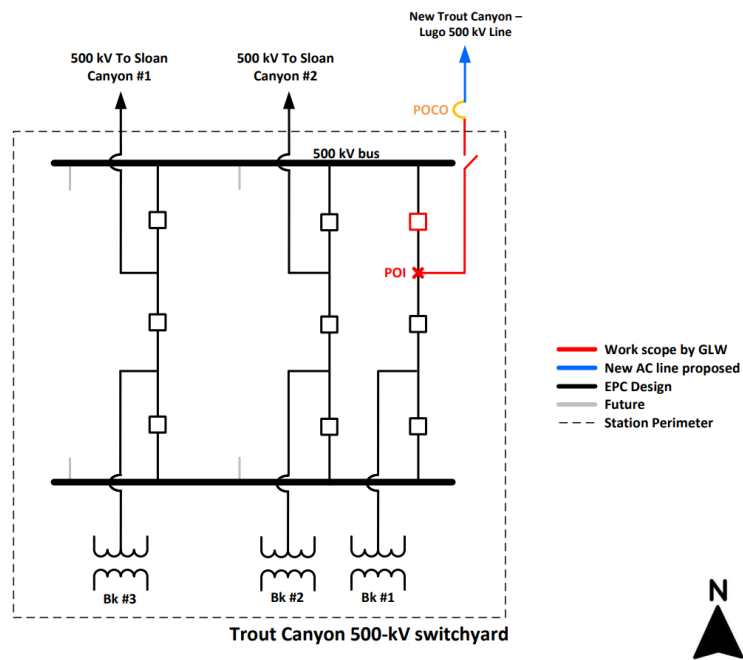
New Trout Canyon – Lugo 500 kV Line

500 kV To Sloan Canyon #1

500 kV To Sloan Canyon #2

POCO

500 kV bus

POI

Work scope by GLW
New AC line proposed
EPC Design
Future
Station Perimeter

Bk #3

Bk #2

Bk #1

N

Trout Canyon 500-kV switchyard